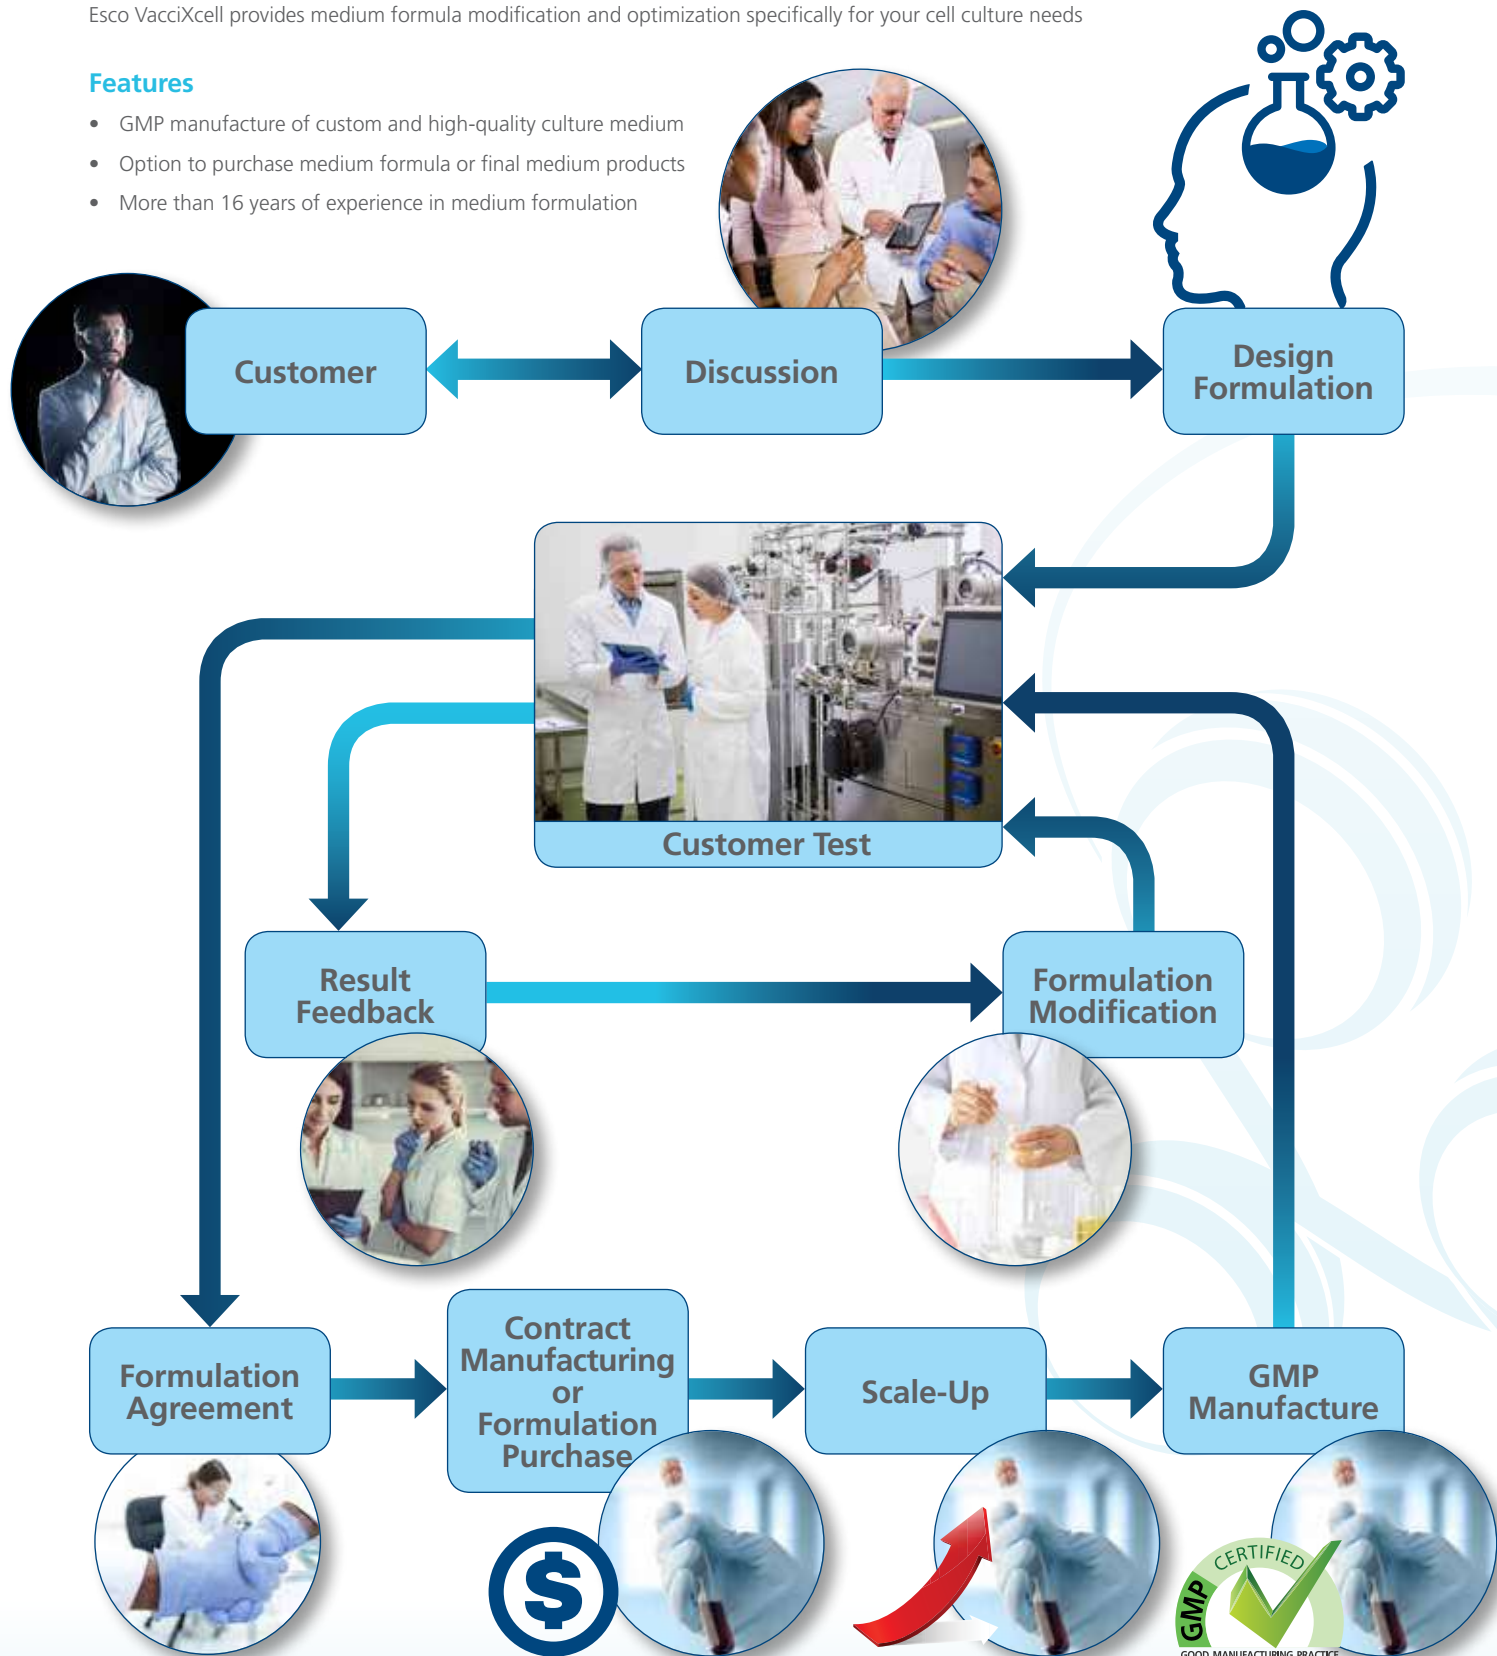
Esco VacciXcell provides medium formula modification and optimization specifically for your cell culture needs

Features

- GMP manufacture of custom and high-quality culture medium
- Option to purchase medium formula or final medium products
- More than 16 years of experience in medium formulation

Customer

Discussion

Design Formulation

Customer Test

Result Feedback

Formulation Modification

Formulation Agreement

Contract Manufacturing or Formulation Purchase

Scale-Up

GMP Manufacture

$

GMP CERTIFIED GOOD MANUFACTURING PRACTICE